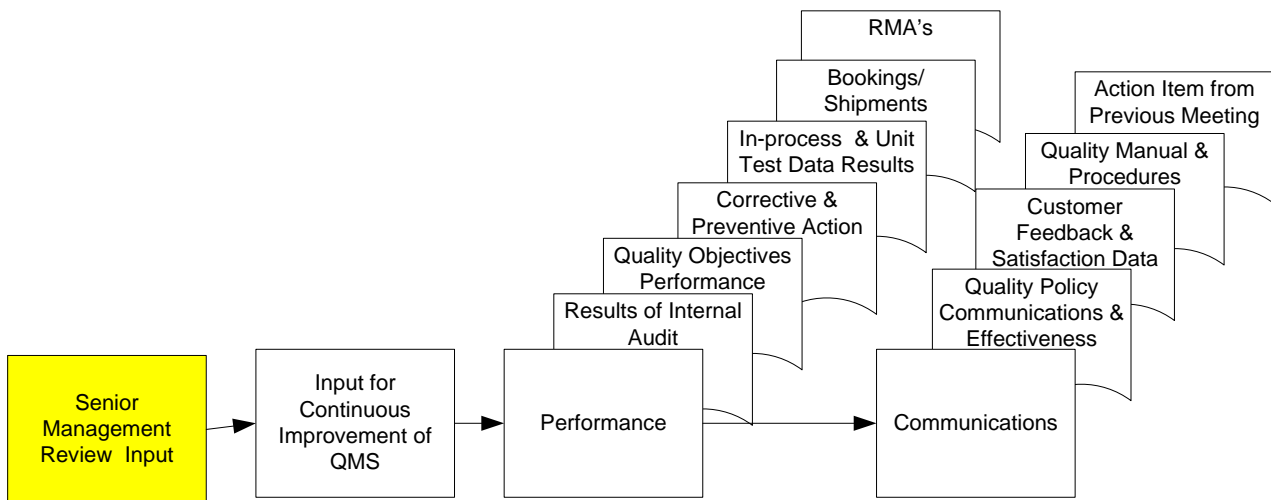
Senior Management Review Input

Input for Continuous Improvement of QMS

Performance

Results of Internal Audit

Quality Objectives Performance

Corrective & Preventive Action

In-process & Unit Test Data Results

Bookings/ Shipments

RMA's

Communications

Quality Policy Communications & Effectiveness

Customer Feedback & Satisfaction Data

Quality Manual & Procedures

Action Item from Previous Meeting